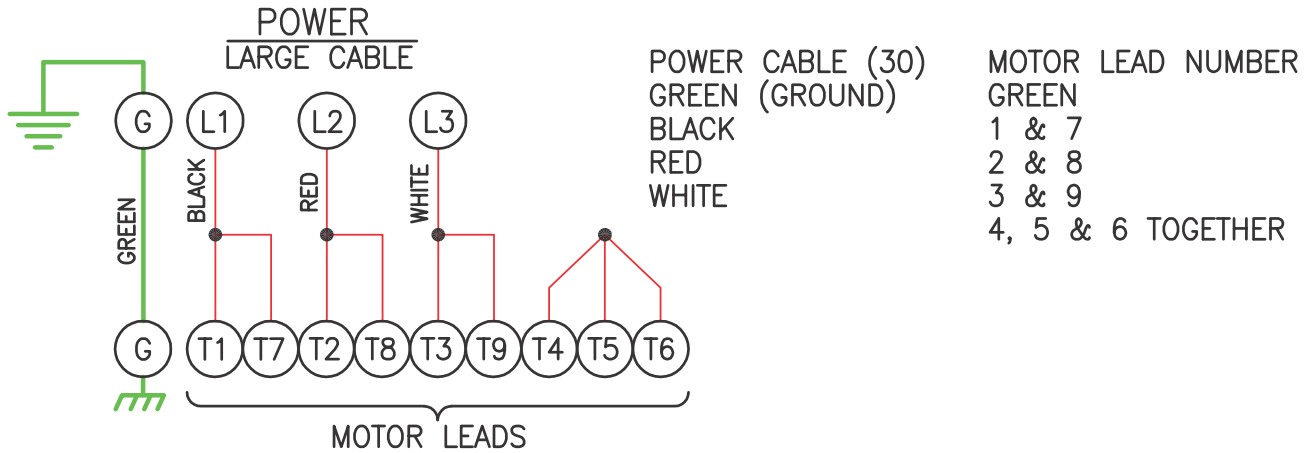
POWER
LARGE CABLE

G
L1
L2
L3
GREEN
BLACK
RED
WHITE
G
T1
T7
T2
T8
T3
T9
T4
T5
T6
MOTOR LEADS

| POWER CABLE (30) | MOTOR LEAD NUMBER |
|---|---|
| GREEN (GROUND) | GREEN |
| BLACK | 1 & 7 |
| RED | 2 & 8 |
| WHITE | 3 & 9 |
| | 4, 5 & 6 TOGETHER |